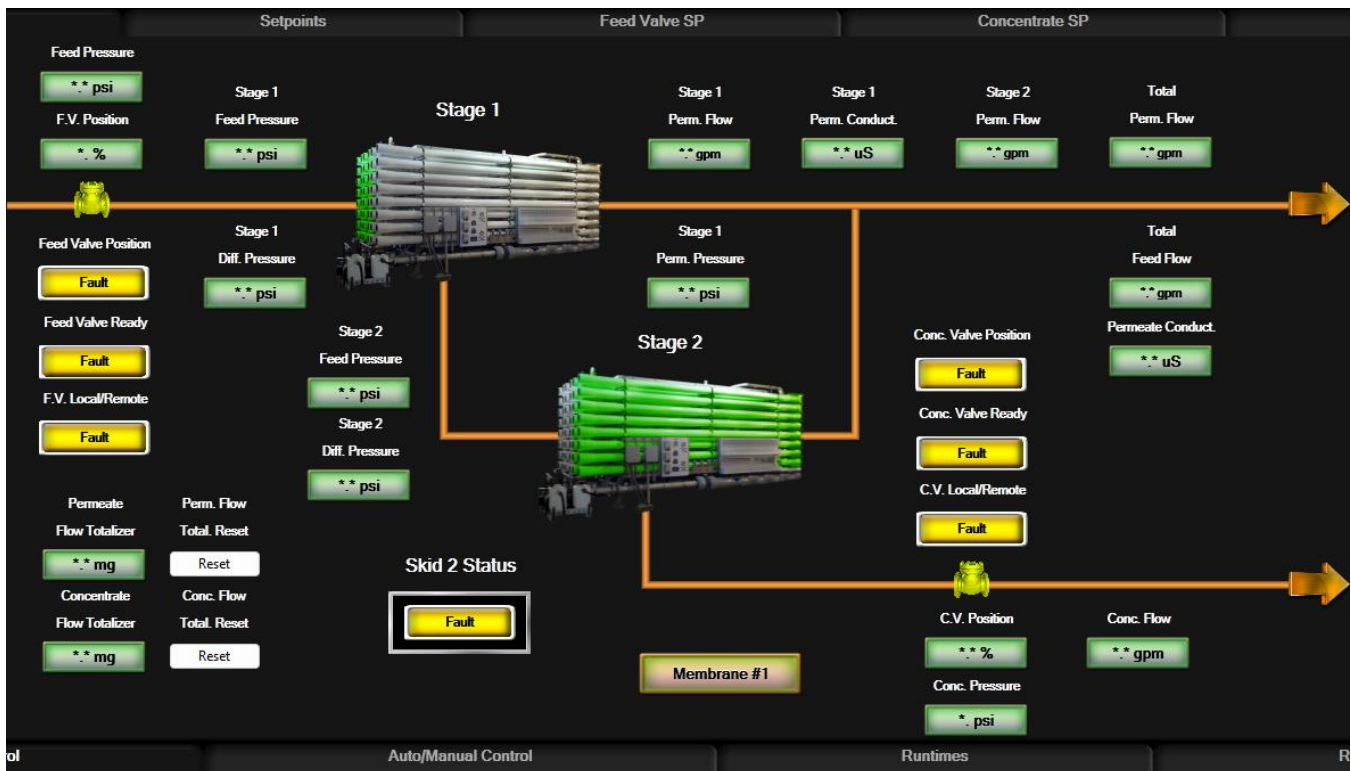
Setpoints
Feed Valve SP
Concentrate SP

Feed Pressure
*.* psi
F.V. Position
*. %

Stage 1
Feed Pressure
*.* psi

Stage 1

Stage 1
Perm. Flow
*.* gpm

Stage 1
Perm. Conduct.
*.* uS

Stage 2
Perm. Flow
*.* gpm

Total
Perm. Flow
*.* gpm

Feed Valve Position
Fault
Feed Valve Ready
Fault
F.V. Local/Remote
Fault

Stage 1
Diff. Pressure
*.* psi

Stage 1
Perm. Pressure
*.* psi

Total
Feed Flow
*.* gpm
Permeate Conduct.
*.* uS

Stage 2
Feed Pressure
*.* psi
Stage 2
Diff. Pressure
*.* psi

Stage 2

Conc. Valve Position
Fault
Conc. Valve Ready
Fault
C.V. Local/Remote
Fault

Permeate
Flow Totalizer
*.* mg
Perm. Flow
Total. Reset
Reset
Concentrate
Flow Totalizer
*.* mg
Conc. Flow
Total. Reset
Reset

Skid 2 Status
Fault

Membrane #1

C.V. Position
*.* %
Conc. Pressure
*. psi

Conc. Flow
*.* gpm

ol
Auto/Manual Control
Runtimes
R